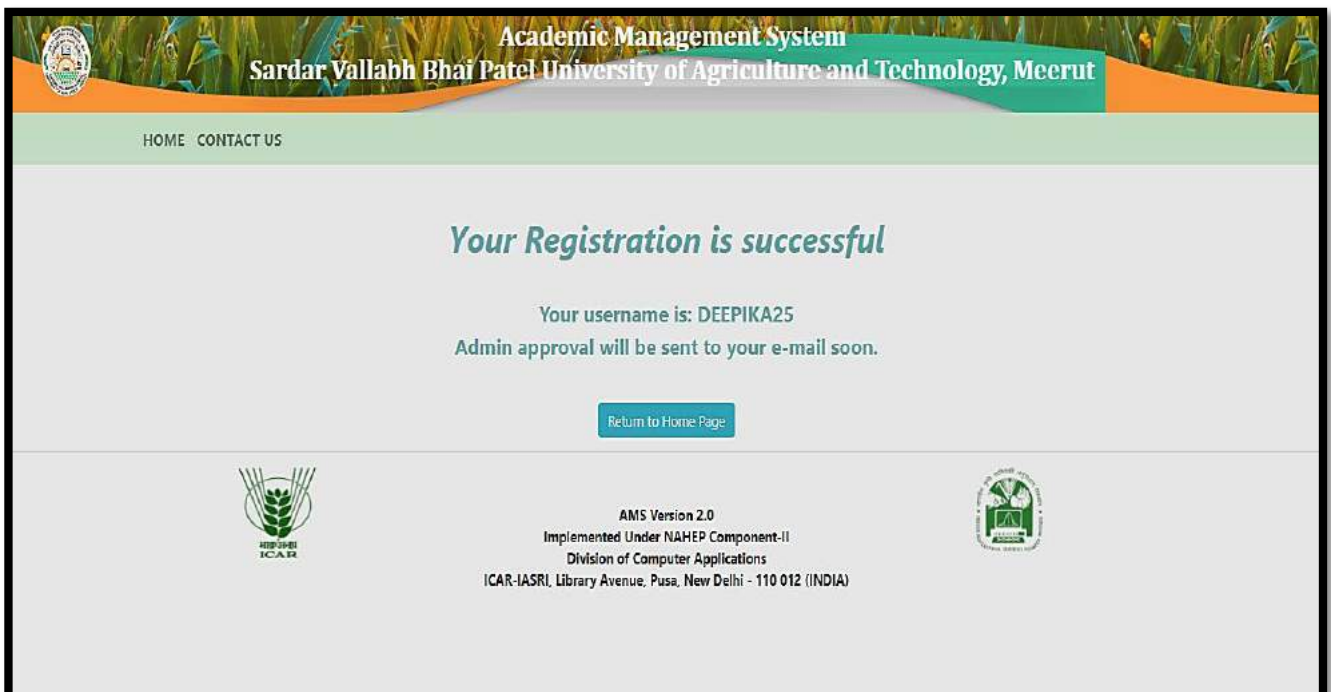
Academic Management System
Sardar Vallabh Bhai Patel University of Agriculture and Technology, Meerut

HOME CONTACT US

Your Registration is successful

Your username is: DEEPIKA25
Admin approval will be sent to your e-mail soon.

Return to Home Page

ICAR

AMS Version 2.0
Implemented Under NAHEP Component-II
Division of Computer Applications
ICAR-IASRI, Library Avenue, Pusa, New Delhi - 110 012 (INDIA)